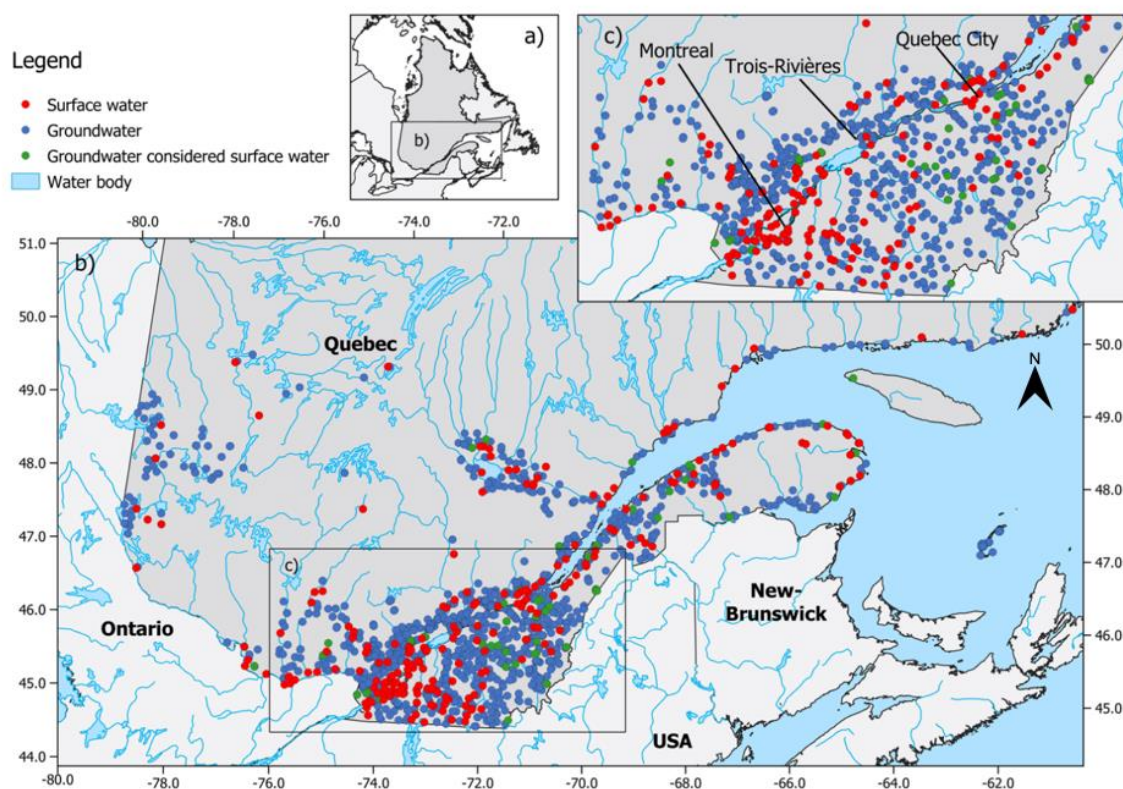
Legend
Surface water
Groundwater
Groundwater considered surface water
Water body

a)
b)

c)
Montreal
Trois-Rivières
Quebec City

-80.0 -78.0 -76.0 -74.0 -72.0

51.0
b)
50.0
49.0
48.0
47.0
46.0
45.0
44.0

Quebec
Ontario
New-Brunswick
USA
c)
N

50.0
49.0
48.0
47.0
46.0
45.0

-80.0 -78.0 -76.0 -74.0 -72.0 -70.0 -68.0 -66.0 -64.0 -62.0